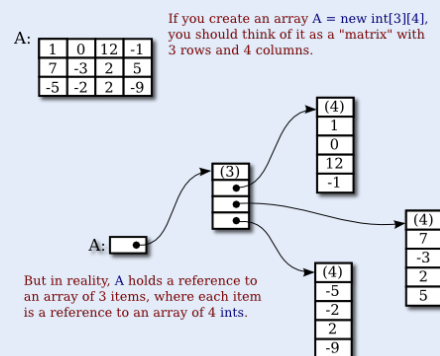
A:

| 1 | 0 | 12 | -1 |
|---|---|---|---|
| 7 | -3 | 2 | 5 |
| -5 | -2 | 2 | -9 |

If you create an array A = new int[3][4], you should think of it as a "matrix" with 3 rows and 4 columns.

(4)
1
0
12
-1

(3)

A:

(4)
7
-3
2
5

(4)
-5
-2
2
-9

But in reality, A holds a reference to an array of 3 items, where each item is a reference to an array of 4 ints.